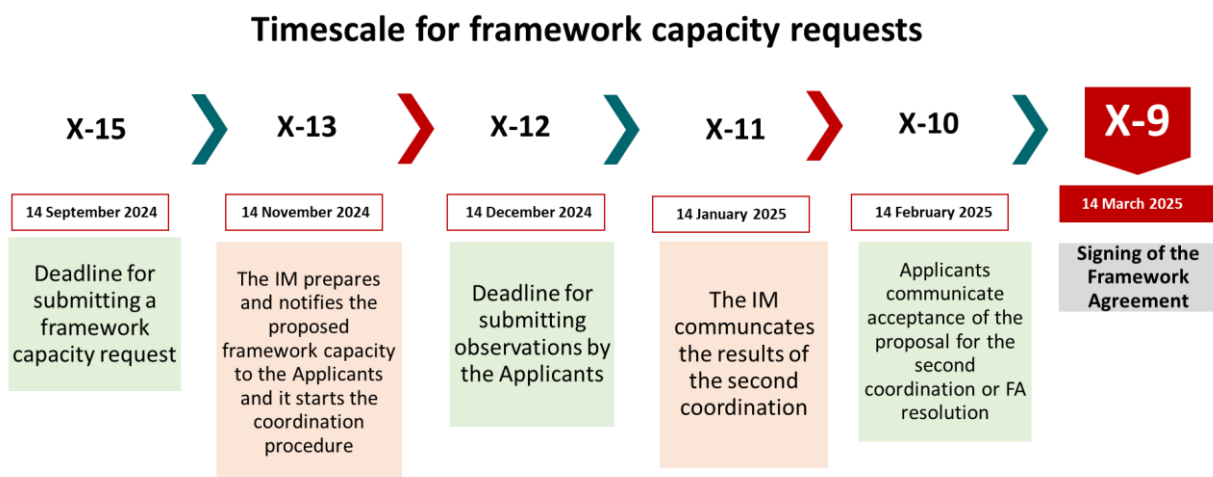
Timescale for framework capacity requests

X-15

14 September 2024

Deadline for submitting a framework capacity request

X-13

14 November 2024

The IM prepares and notifies the proposed framework capacity to the Applicants and it starts the coordination procedure

X-12

14 December 2024

Deadline for submitting observations by the Applicants

X-11

14 January 2025

The IM communcates the results of the second coordination

X-10

14 February 2025

Applicants communicate acceptance of the proposal for the second coordination or FA resolution

X-9

14 March 2025

Signing of the Framework Agreement